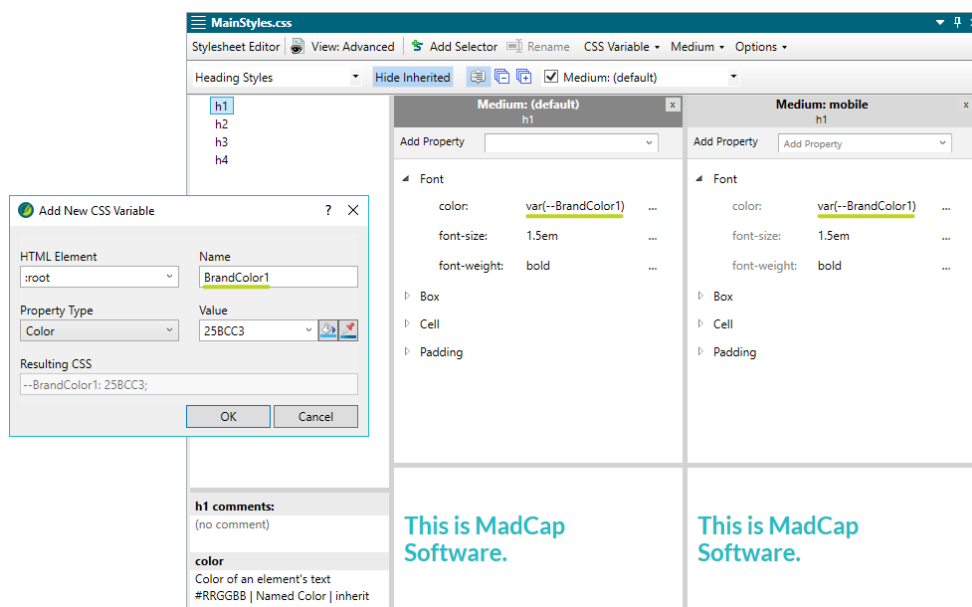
MainStyles.css

Stylesheet Editor | View: Advanced | Add Selector | Rename | CSS Variable | Medium | Options

Heading Styles | Hide Inherited | Medium: (default)

h1
h2
h3
h4

Add New CSS Variable ? ×

HTML Element
:root

Name
BrandColor1

Property Type
Color

Value
25BCC3

Resulting CSS
--BrandColor1: 25BCC3;

OK | Cancel

h1 comments:
(no comment)

color
Color of an element's text
#RRGGBB | Named Color | inherit

Medium: (default)
h1

Add Property

Font
color: var(--BrandColor1) ...
font-size: 1.5em ...
font-weight: bold ...
Box
Cell
Padding

This is MadCap Software.

Medium: mobile
h1

Add Property | Add Property

Font
color: var(--BrandColor1) ...
font-size: 1.5em ...
font-weight: bold ...
Box
Cell
Padding

This is MadCap Software.